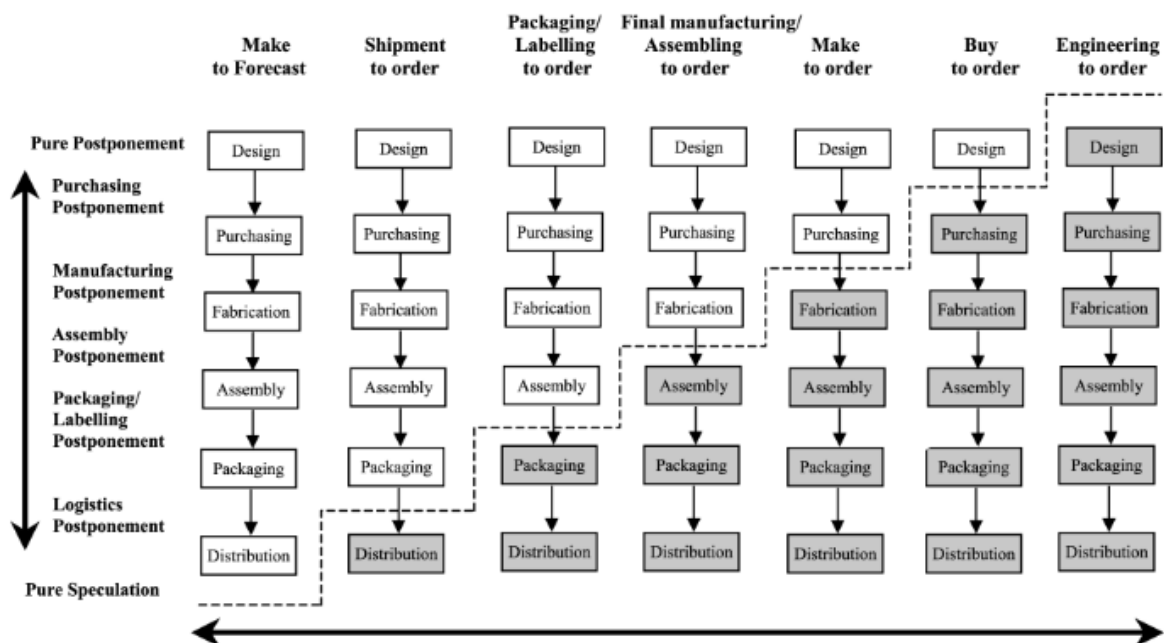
Make to Forecast

Shipment to order

Packaging/ Labelling to order

Final manufacturing/ Assembling to order

Make to order

Buy to order

Engineering to order

Pure Postponement

Purchasing Postponement

Manufacturing Postponement

Assembly Postponement

Packaging/ Labelling Postponement

Logistics Postponement

Pure Speculation

Design
Purchasing
Fabrication
Assembly
Packaging
Distribution

Design
Purchasing
Fabrication
Assembly
Packaging
Distribution

Design
Purchasing
Fabrication
Assembly
Packaging
Distribution

Design
Purchasing
Fabrication
Assembly
Packaging
Distribution

Design
Purchasing
Fabrication
Assembly
Packaging
Distribution

Design
Purchasing
Fabrication
Assembly
Packaging
Distribution

Design
Purchasing
Fabrication
Assembly
Packaging
Distribution